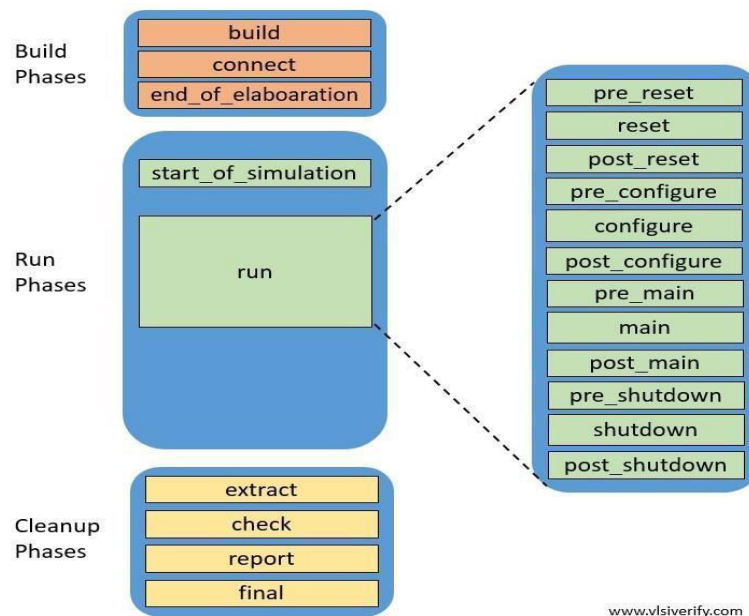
Build Phases

build
connect
end_of_elaboaration

Run Phases

start_of_simulation
run

pre_reset
reset
post_reset
pre_configure
configure
post_configure
pre_main
main
post_main
pre_shutdown
shutdown
post_shutdown

Cleanup Phases

extract
check
report
final

www.vlsiverify.com